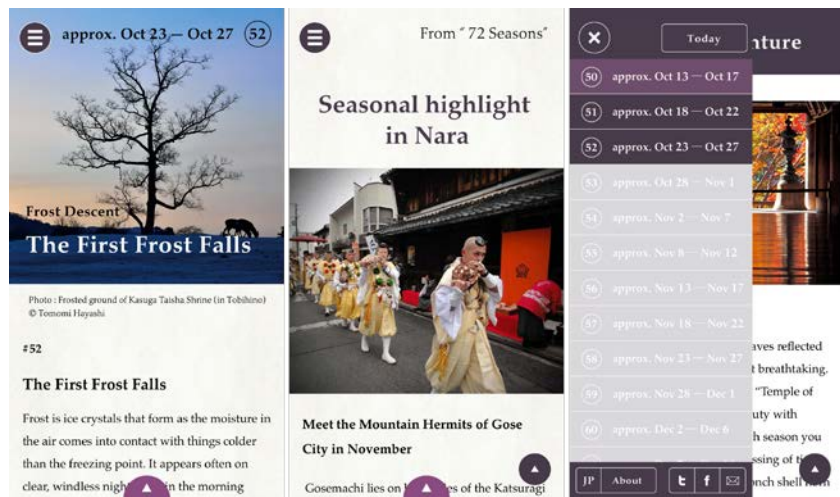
approx. Oct 23 — Oct 27 (52)

Frost Descent
The First Frost Falls

Photo : Frosted ground of Kasuga Taisha Shrine (in Tobihino) © Tomomi Hayashi

#52

The First Frost Falls

Frost is ice crystals that form as the moisture in the air comes into contact with things colder than the freezing point. It appears often on clear, windless nigh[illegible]in the morning

From "72 Seasons"

Seasonal highlight in Nara

Meet the Mountain Hermits of Gose City in November

Gosemachi lies on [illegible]es of the Katsuragi

Today

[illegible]ture

(50) approx. Oct 13 — Oct 17
(51) approx. Oct 18 — Oct 22
(52) approx. Oct 23 — Oct 27
(53) approx. Oct 28 — Nov 1
(54) approx. Nov 2 — Nov 7
(55) approx. Nov 8 — Nov 12
(56) approx. Nov 13 — Nov 17
(57) approx. Nov 18 — Nov 22
(58) approx. Nov 23 — Nov 27
(59) approx. Nov 28 — Dec 1
(60) approx. Dec 2 — Dec 6

JP About

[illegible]aves reflected
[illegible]t breathtaking.
"Temple of
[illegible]uty with
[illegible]h season you
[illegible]ssing of t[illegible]
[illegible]nch shell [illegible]